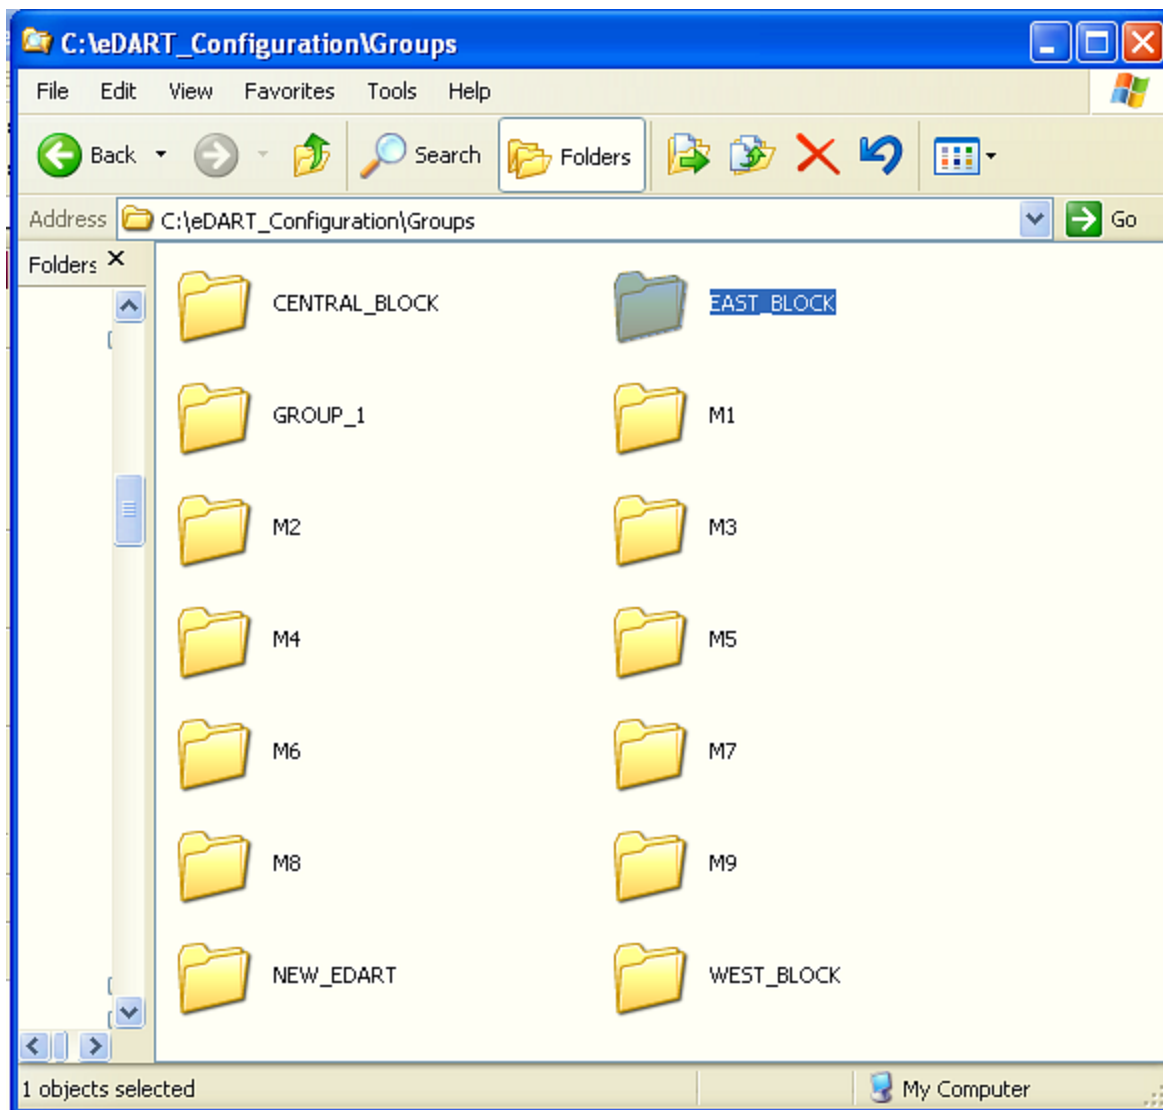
C:\eDART_Configuration\Groups

File Edit View Favorites Tools Help

Back Search Folders

Address C:\eDART_Configuration\Groups Go

Folders ×

CENTRAL_BLOCK
EAST_BLOCK
GROUP_1
M1
M2
M3
M4
M5
M6
M7
M8
M9
NEW_EDART
WEST_BLOCK

1 objects selected
My Computer